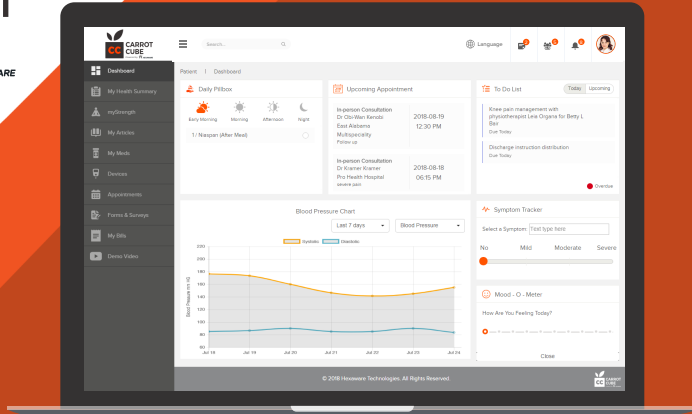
ARE

CC CARROT CUBE

Search...

Language

2
5
2

Dashboard
My Health Summary
myStrength
My Articles
My Meds
Devices
Appointments
Forms & Surveys
My Bills
Demo Video

Patient | Dashboard

Daily Pillbox

Early Morning
Morning
Afternoon
Night

1/ Niaspan (After Meal)

Upcoming Appointment

In-person Consultation
Dr Obi-Wan Kenobi
East Alabama
Multispeciality
Follow up

2018-08-19
12:30 PM

In-person Consultation
Dr Kramer Kramer
Pro Health Hospital
severe pain

2018-08-18
06:15 PM

To Do List

Today
Upcoming

Knee pain management with physiotherapist Lea Organa for Betty L Bot
Due Today

Discharge instruction distribution
Due Today

Overdue

Blood Pressure Chart

Last 7 days
Blood Pressure

Systolic
Diastolic

Blood Pressure (mm Hg)

200
180
160
140
120
100
80
60

Jul 18
Jul 19
Jul 20
Jul 21
Jul 22
Jul 23
Jul 24

Symptom Tracker

Select a Symptom:
Text type here

No
Mild
Moderate
Severe

Mood - O - Meter

How Are You Feeling Today?

Close

© 2018 Hexaware Technologies. All Rights Reserved.

CC CARROT CUBE